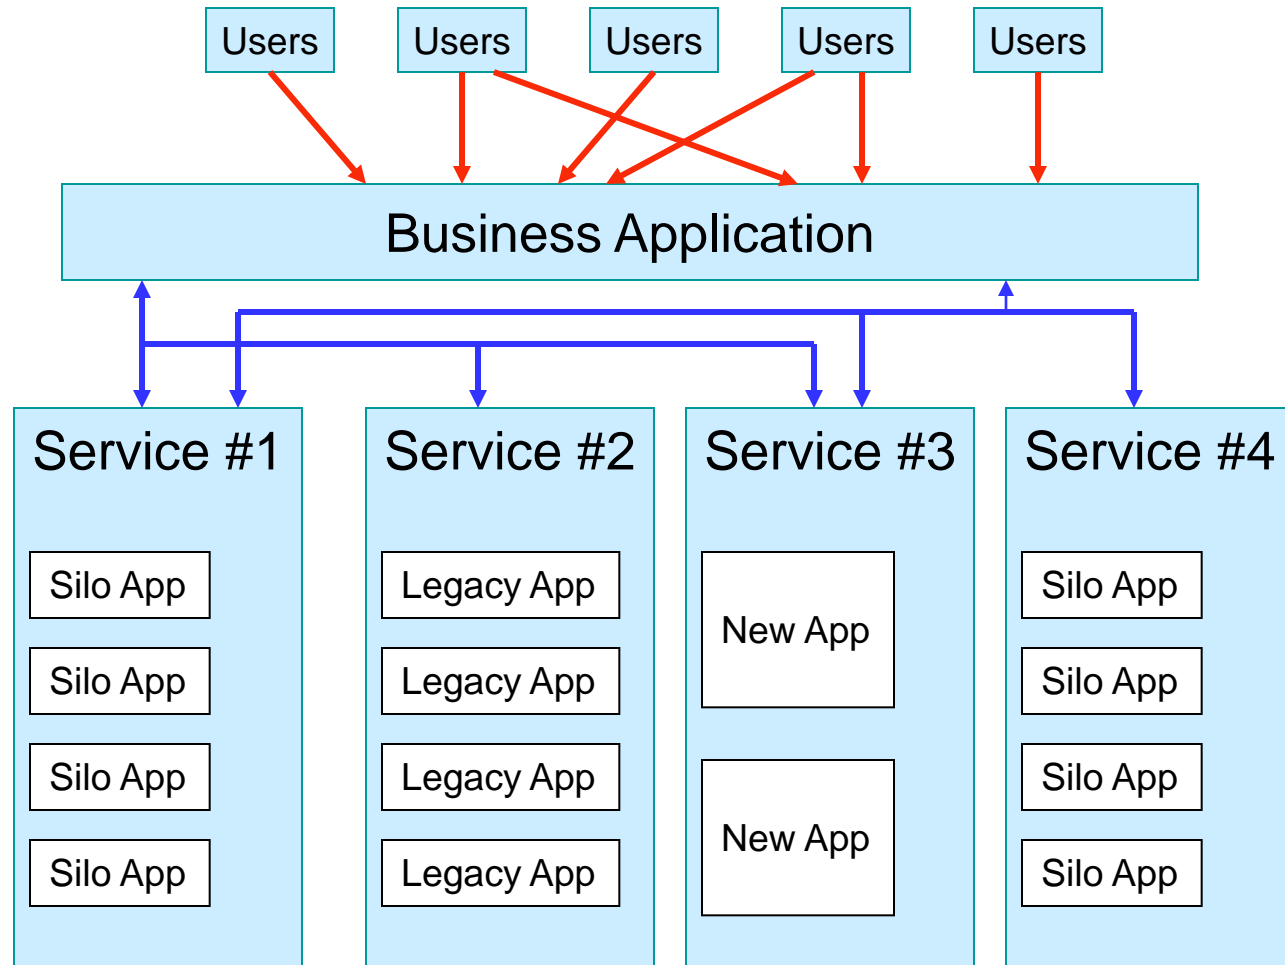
Users Users Users Users Users

Business Application

Service #1

Silo App

Silo App

Silo App

Silo App

Service #2

Legacy App

Legacy App

Legacy App

Legacy App

Service #3

New App

New App

Service #4

Silo App

Silo App

Silo App

Silo App